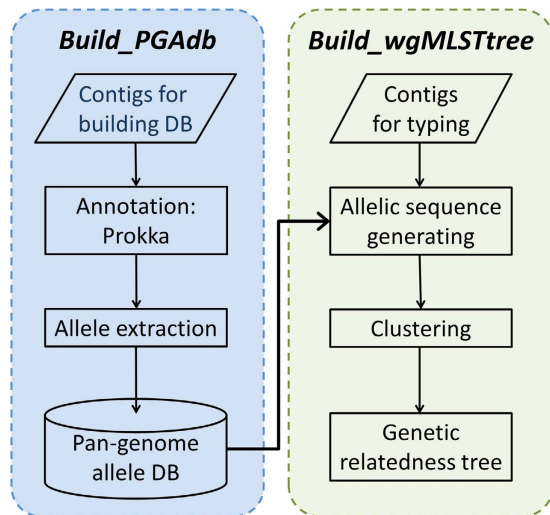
Build_PGAdb

Contigs for building DB

Annotation: Prokka

Allele extraction

Pan-genome allele DB

Build_wgMLSTtree

Contigs for typing

Allelic sequence generating

Clustering

Genetic relatedness tree